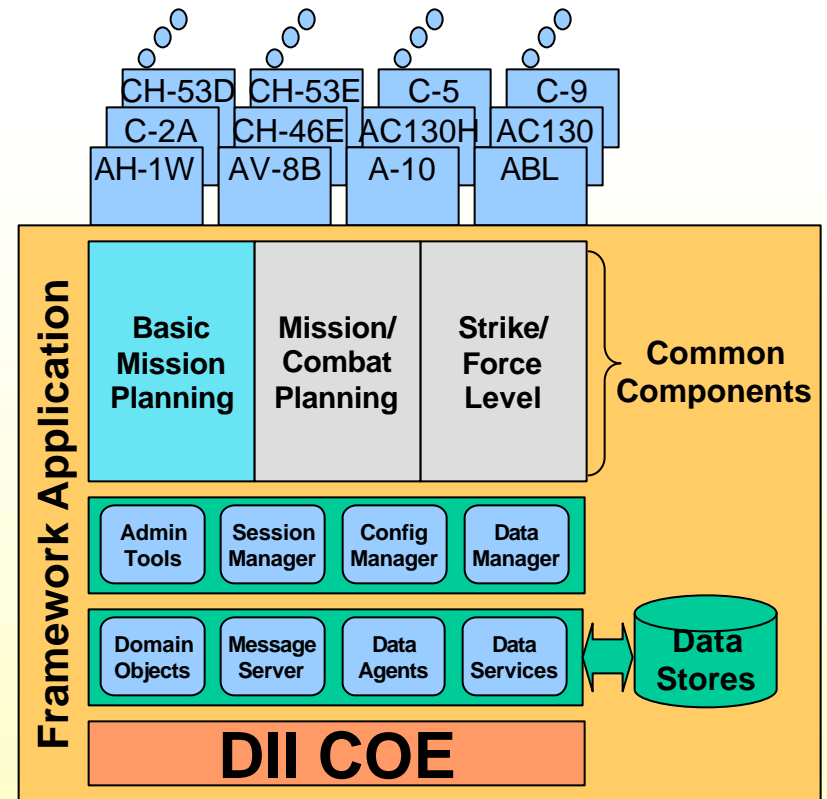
CH-53D
C-2A
AH-1W
CH-53E
CH-46E
AV-8B
C-5
AC130H
A-10
C-9
AC130
ABL

Framework Application

Basic Mission Planning

Mission/ Combat Planning

Strike/ Force Level

Common Components

Admin Tools

Session Manager

Config Manager

Data Manager

Domain Objects

Message Server

Data Agents

Data Services

Data Stores

DII COE